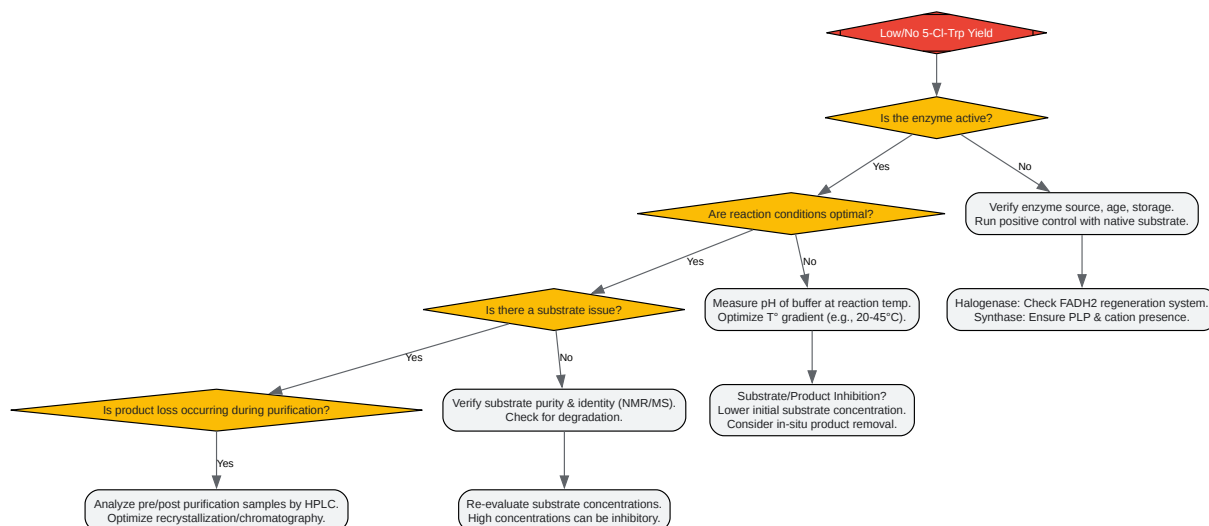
Low/No 5-Cl-Trp Yield

Is the enzyme active?

Yes

No

Are reaction conditions optimal?

Verify enzyme source, age, storage.
Run positive control with native substrate.

Yes

No

Is there a substrate issue?

Measure pH of buffer at reaction temp.
Optimize T° gradient (e.g., 20-45°C).

Halogenase: Check FADH2 regeneration system.
Synthase: Ensure PLP & cation presence.

Yes

No

Is product loss occurring during purification?

Verify substrate purity & identity (NMR/MS).
Check for degradation.

Substrate/Product Inhibition?
Lower initial substrate concentration.
Consider in-situ product removal.

Yes

Analyze pre/post purification samples by HPLC.
Optimize recrystallization/chromatography.

Re-evaluate substrate concentrations.
High concentrations can be inhibitory.